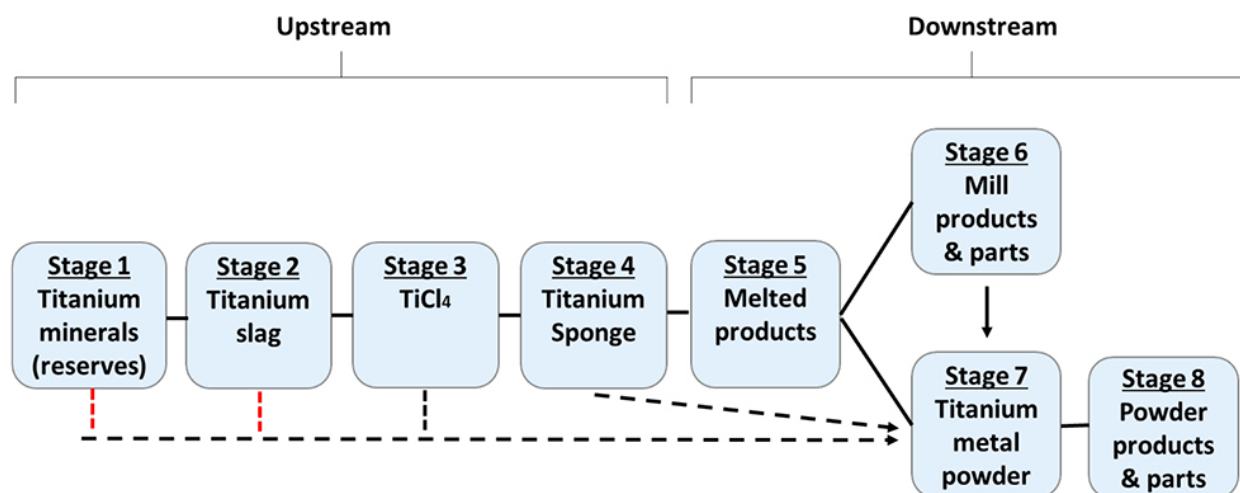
Upstream

Downstream

Stage 1
Titanium minerals (reserves)

Stage 2
Titanium slag

Stage 3
$TiCl_4$

Stage 4
Titanium Sponge

Stage 5
Melted products

Stage 6
Mill products & parts

Stage 7
Titanium metal powder

Stage 8
Powder products & parts